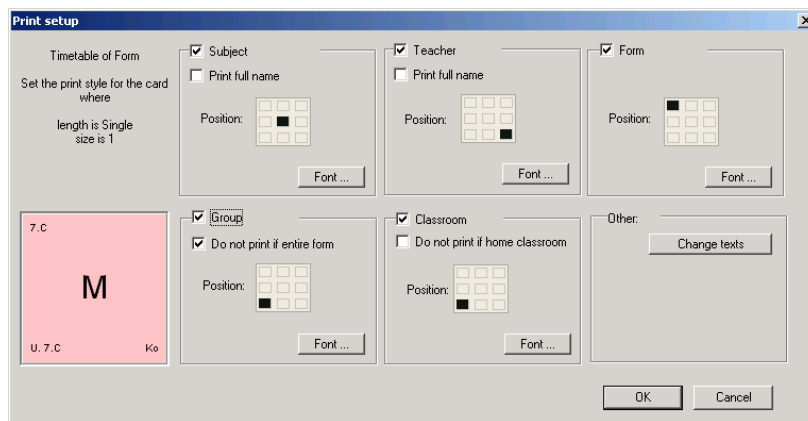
Print setup

×

Timetable of Form

Set the print style for the card where

length is Single
size is 1

Subject

Print full name

Position:

Font ...

Teacher

Print full name

Position:

Font ...

Form

Position:

Font ...

7.C

M

U. 7.C

Ko

Group

Do not print if entire form

Position:

Font ...

Classroom

Do not print if home classroom

Position:

Font ...

Other:

Change texts

OK

Cancel